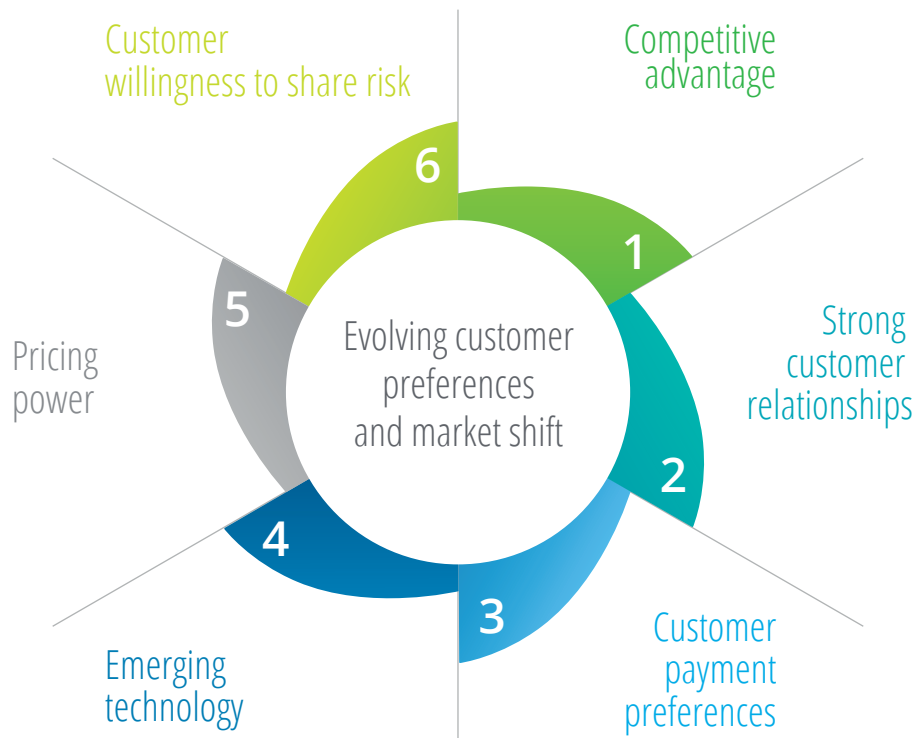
Customer willingness to share risk

Competitive advantage

6

1

5

Evolving customer preferences and market shift

Strong customer relationships

Pricing power

2

4

3

Emerging technology

Customer payment preferences